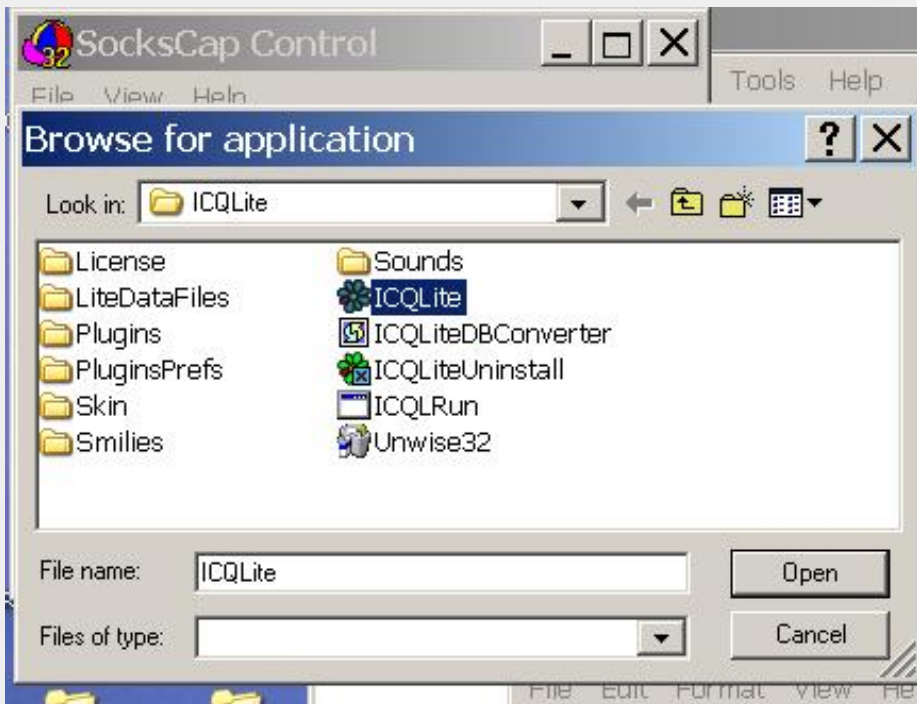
SocksCap Control

File View Help

Tools Help

Browse for application

?

Look in: ICQLite

License
LiteDataFiles
Plugins
PluginsPrefs
Skin
Smilies

Sounds
ICQLite
ICQLiteDBConverter
ICQLiteUninstall
ICQLRun
Unwise32

File name: ICQLite

Open

Files of type:

Cancel

File Edit Format View He